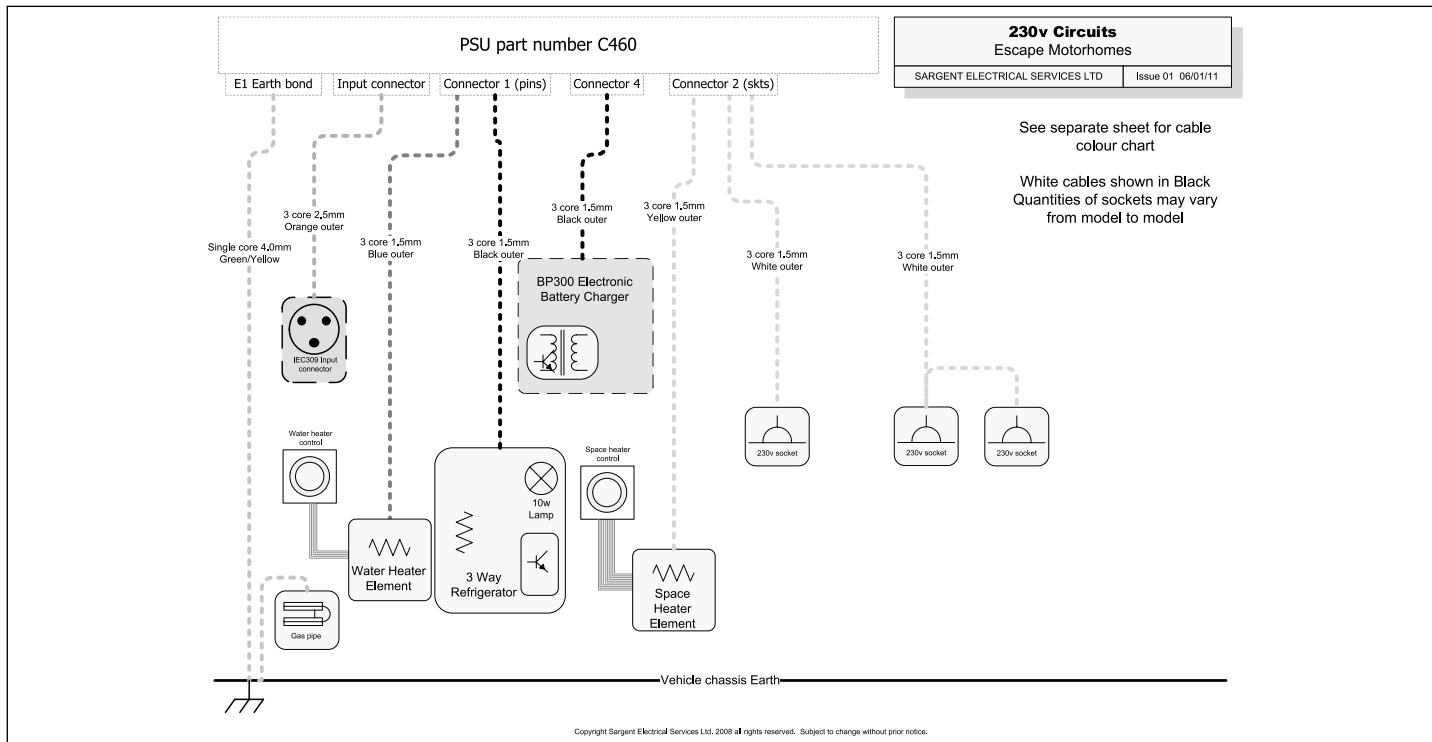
PSU part number C460

230v Circuits
Escape Motorhomes

SARGENT ELECTRICAL SERVICES LTD | Issue 01 06/01/11

E1 Earth bond
Input connector
Connector 1 (pins)
Connector 4
Connector 2 (skts)

See separate sheet for cable colour chart

White cables shown in Black
Quantities of sockets may vary from model to model

Single core 4.0mm
Green/Yellow

3 core 2.5mm
Orange outer

3 core 1.5mm
Blue outer

3 core 1.5mm
Black outer

3 core 1.5mm
Black outer

3 core 1.5mm
Yellow outer

3 core 1.5mm
White outer

3 core 1.5mm
White outer

BP300 Electronic
Battery Charger

IEC309 Input connector

Water heater control

Water Heater Element

Gas pipe

10w
Lamp

3 Way
Refrigerator

Space heater control

Space Heater Element

230v socket

230v socket

230v socket

Vehicle chassis Earth

Copyright Sargent Electrical Services Ltd. 2008 all rights reserved. Subject to change without prior notice.